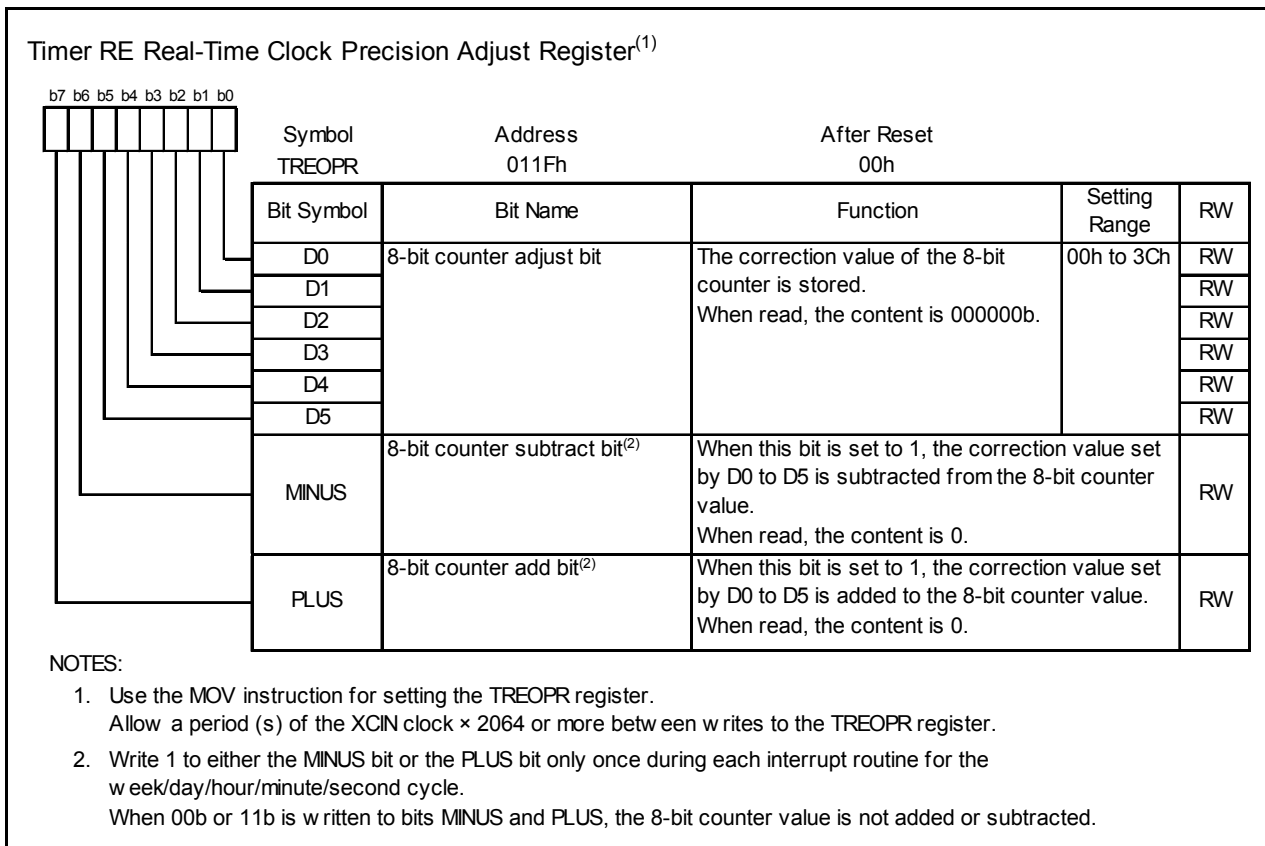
Timer RE Real-Time Clock Precision Adjust Register$^{(1)}$

b7 b6 b5 b4 b3 b2 b1 b0

Symbol TREOPR

Address 011Fh

After Reset 00h

| Bit Symbol | Bit Name | Function | Setting Range | RW |
|---|---|---|---|---|
| D0 | 8-bit counter adjust bit | The correction value of the 8-bit counter is stored. When read, the content is 000000b. | 00h to 3Ch | RW |
| D1 | | | | RW |
| D2 | | | | RW |
| D3 | | | | RW |
| D4 | | | | RW |
| D5 | | | | RW |
| MINUS | 8-bit counter subtract bit$^{(2)}$ | When this bit is set to 1, the correction value set by D0 to D5 is subtracted from the 8-bit counter value. When read, the content is 0. | | RW |
| PLUS | 8-bit counter add bit$^{(2)}$ | When this bit is set to 1, the correction value set by D0 to D5 is added to the 8-bit counter value. When read, the content is 0. | | RW |

NOTES:
1. Use the MOV instruction for setting the TREOPR register.
Allow a period (s) of the XCIN clock × 2064 or more betw een w rites to the TREOPR register.
2. Write 1 to either the MINUS bit or the PLUS bit only once during each interrupt routine for the w eek/day/hour/minute/second cycle.
When 00b or 11b is w ritten to bits MINUS and PLUS, the 8-bit counter value is not added or subtracted.